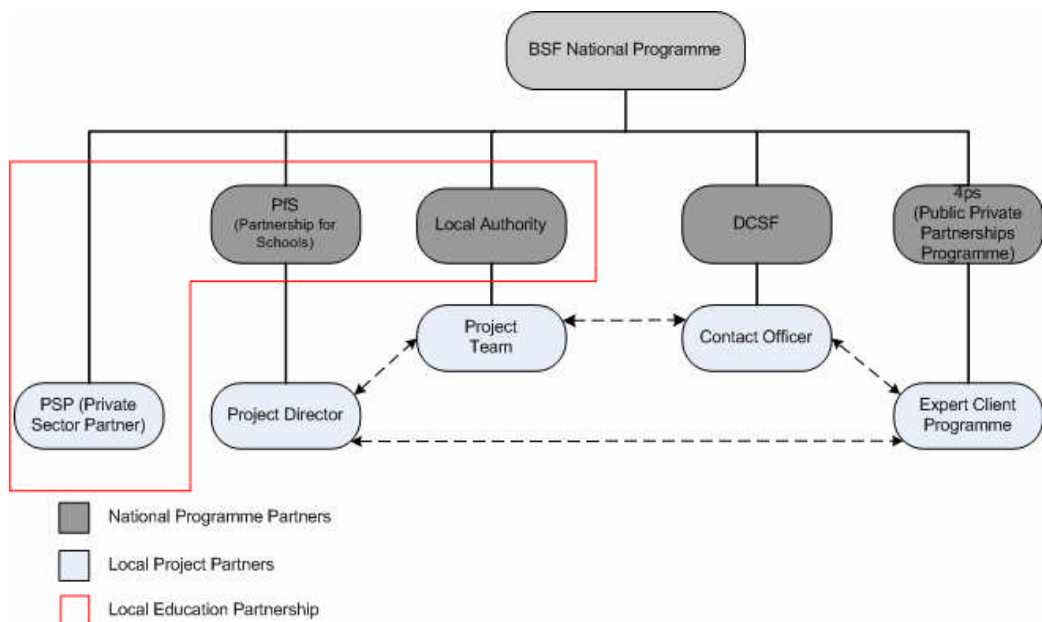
BSF National Programme

PfS (Partnership for Schools)

Local Authority

DCSF

4ps (Public Private Partnerships Programme)

Project Team

Contact Officer

PSP (Private Sector Partner)

Project Director

Expert Client Programme

National Programme Partners

Local Project Partners

Local Education Partnership